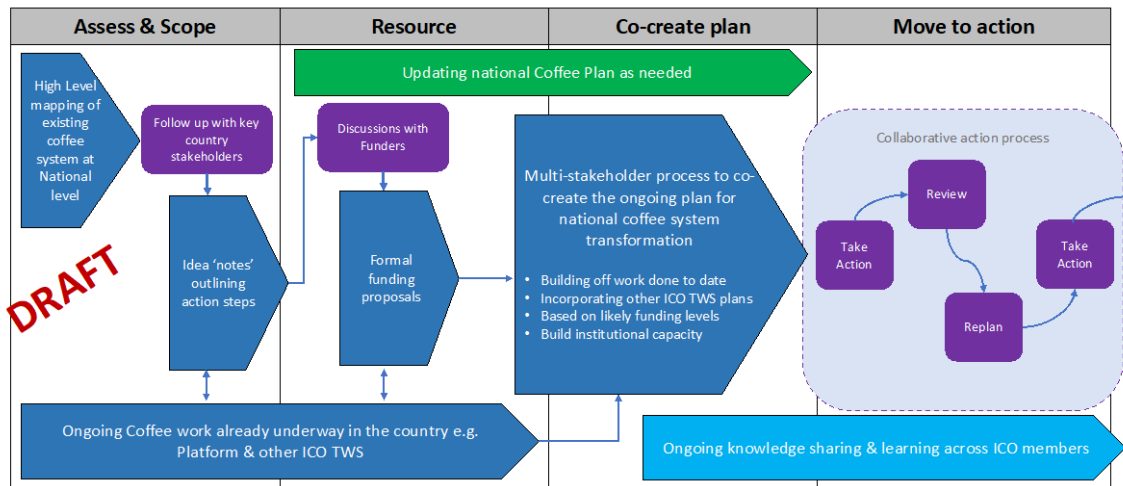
Assess & Scope

Resource

Co-create plan

Move to action

Updating national Coffee Plan as needed

High Level mapping of existing coffee system at National level

Follow up with key country stakeholders

Idea 'notes' outlining action steps

DRAFT

Discussions with Funders

Formal funding proposals

Multi-stakeholder process to co-create the ongoing plan for national coffee system transformation

- Building off work done to date
- Incorporating other ICO TWS plans
- Based on likely funding levels
- Build institutional capacity

Collaborative action process

Review

Take Action

Replan

Take Action

Ongoing Coffee work already underway in the country e.g. Platform & other ICO TWS

Ongoing knowledge sharing & learning across ICO members